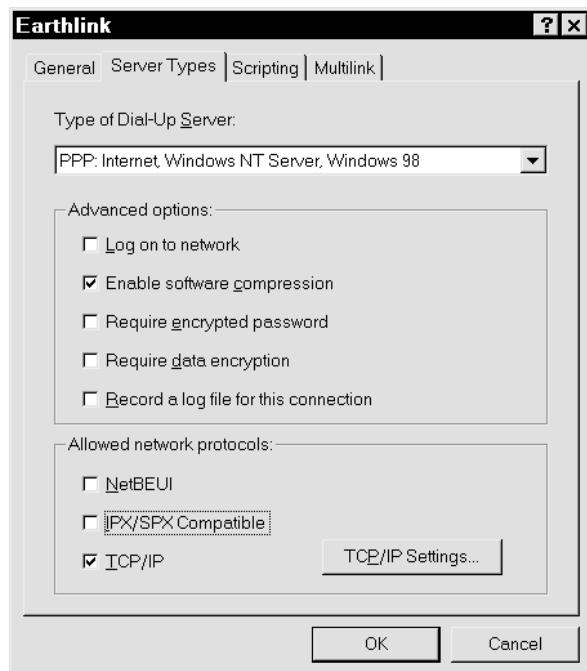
Earthlink ? X

General | Server Types | Scripting | Multilink

Type of Dial-Up Server:

PPP: Internet, Windows NT Server, Windows 98

Advanced options:

Log on to network

Enable software compression

Require encrypted password

Require data encryption

Record a log file for this connection

Allowed network protocols:

NetBEUI

IPX/SPX Compatible

TCP/IP

TCP/IP Settings...

OK

Cancel